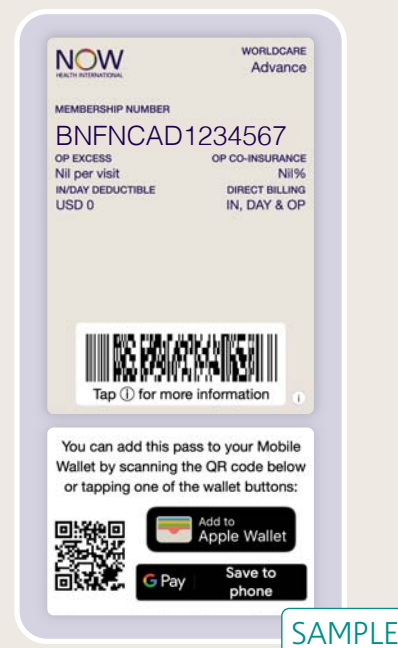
NOW
HEALTH INTERNATIONAL

WORLDCARE
Advance

MEMBERSHIP NUMBER
BNFNCAD1234567

OP EXCESS
Nil per visit

OP CO-INSURANCE
Nil%

IN/DAY DEDUCTIBLE
USD 0

DIRECT BILLING
IN, DAY & OP

Tap ⓘ for more information

ⓘ

You can add this pass to your Mobile Wallet by scanning the QR code below or tapping one of the wallet buttons:

Add to
Apple Wallet

G Pay
Save to phone

SAMPLE